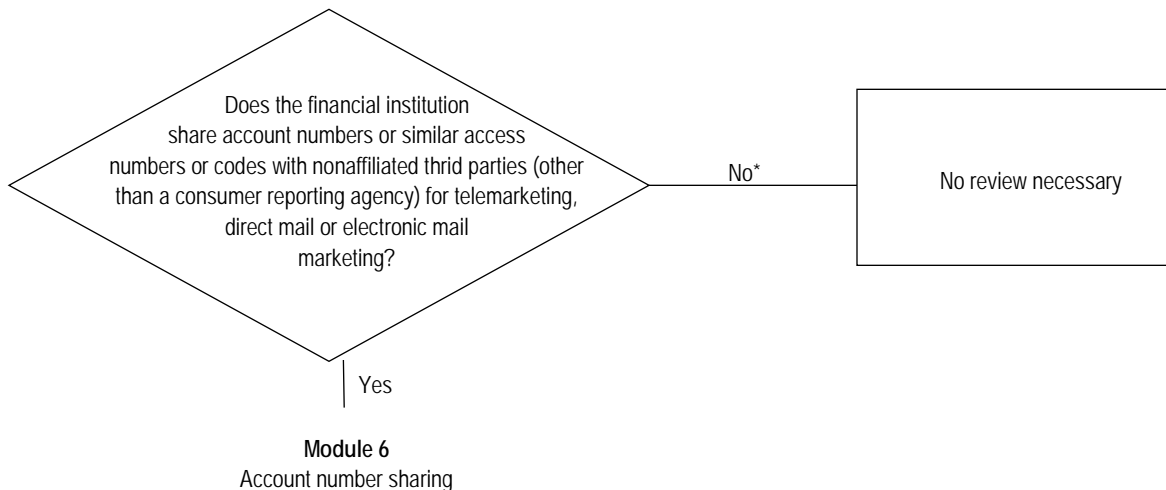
Does the financial institution share account numbers or similar access numbers or codes with nonaffiliated thrid parties (other than a consumer reporting agency) for telemarketing, direct mail or electronic mail marketing?

No*

No review necessary

Yes

**Module 6**
Account number sharing